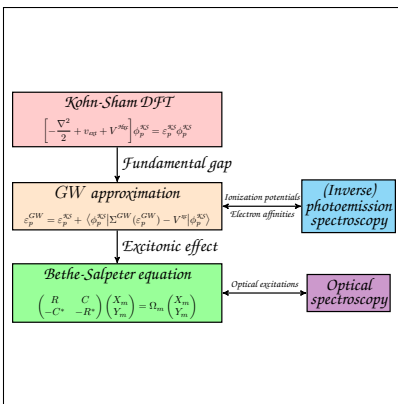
Kohn-Sham DFT

$\left[-\frac{\nabla^2}{2} + v_{ext} + V^{Hxc}\right]\phi_p^{KS} = \varepsilon_p^{KS}\phi_p^{KS}$

Fundamental gap

GW approximation

$\varepsilon_p^{GW} = \varepsilon_p^{KS} + \langle\phi_p^{KS}|\Sigma^{GW}(\varepsilon_p^{GW}) - V^{xc}|\phi_p^{KS}\rangle$

Ionization potentials

Electron affinities

(Inverse) photoemission spectroscopy

Excitonic effect

Bethe-Salpeter equation

$\begin{pmatrix} R & C \\ -C^* & -R^* \end{pmatrix}\begin{pmatrix} X_m \\ Y_m \end{pmatrix} = \Omega_m \begin{pmatrix} X_m \\ Y_m \end{pmatrix}$

Optical excitations

Optical spectroscopy